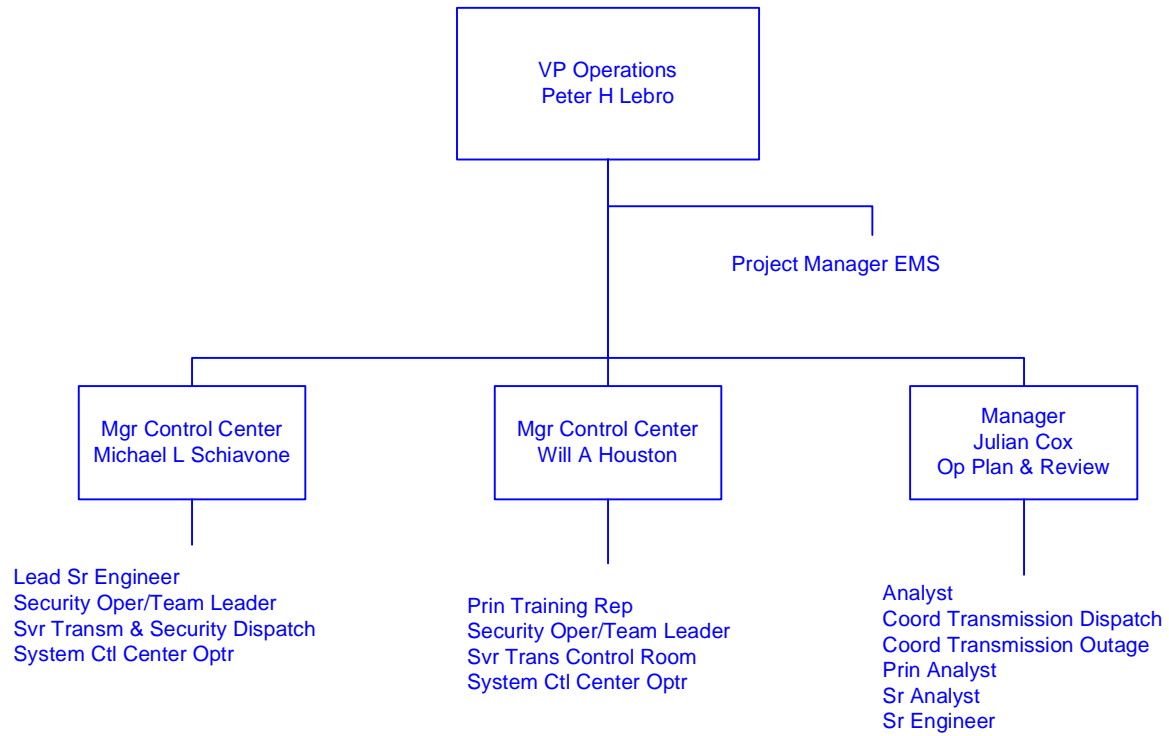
VP Operations
Peter H Lebro

Project Manager EMS

Mgr Control Center
Michael L Schiavone

Lead Sr Engineer
Security Oper/Team Leader
Svr Transm & Security Dispatch
System Ctl Center Optr

Mgr Control Center
Will A Houston

Prin Training Rep
Security Oper/Team Leader
Svr Trans Control Room
System Ctl Center Optr

Manager
Julian Cox
Op Plan & Review

Analyst
Coord Transmission Dispatch
Coord Transmission Outage
Prin Analyst
Sr Analyst
Sr Engineer